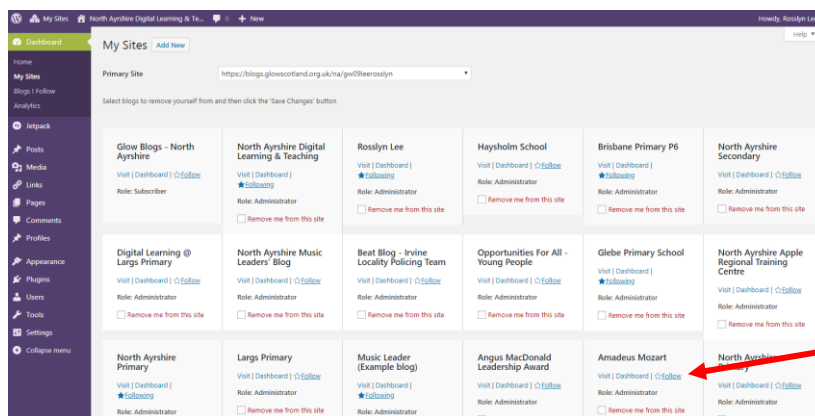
My Sites   North Ayrshire Digital Learning & Te...   0   + New   Howdy, Rosslyn Le

Help

Dashboard
Home
My Sites
Blogs I Follow
Analytics
Jetpack
Posts
Media
Links
Pages
Comments
Profiles
Appearance
Plugins
Users
Tools
Settings
Collapse menu

My Sites Add New

Primary Site https://blogs.glowscotland.org.uk/na/gw09leerosslyn

Select blogs to remove yourself from and then click the 'Save Changes' button

Glow Blogs - North Ayrshire
Visit | Dashboard | ☆Follow
Role: Subscriber

North Ayrshire Digital Learning & Teaching
Visit | Dashboard |
★Following
Role: Administrator
Remove me from this site

Rosslyn Lee
Visit | Dashboard |
★Following
Role: Administrator
Remove me from this site

Haysholm School
Visit | Dashboard | ☆Follow
Role: Administrator
Remove me from this site

Brisbane Primary P6
Visit | Dashboard |
★Following
Role: Administrator
Remove me from this site

North Ayrshire Secondary
Visit | Dashboard | ☆Follow
Role: Administrator
Remove me from this site

Digital Learning @ Largs Primary
Visit | Dashboard | ☆Follow
Role: Administrator
Remove me from this site

North Ayrshire Music Leaders' Blog
Visit | Dashboard | ☆Follow
Role: Administrator
Remove me from this site

Beat Blog - Irvine Locality Policing Team
Visit | Dashboard | ☆Follow
Role: Administrator
Remove me from this site

Opportunities For All - Young People
Visit | Dashboard | ☆Follow
Role: Administrator
Remove me from this site

Glebe Primary School
Visit | Dashboard |
★Following
Role: Administrator
Remove me from this site

North Ayrshire Apple Regional Training Centre
Visit | Dashboard | ☆Follow
Role: Administrator
Remove me from this site

North Ayrshire Primary
Visit | Dashboard |
★Following
Role: Administrator

Largs Primary
Visit | Dashboard | ☆Follow
Role: Administrator
Remove me from this site

Music Leader (Example blog)
Visit | Dashboard |
★Following
Role: Administrator

Angus MacDonald Leadership Award
Visit | Dashboard | ☆Follow
Role: Administrator

Amadeus Mozart
Visit | Dashboard | ☆Follow
Role: Administrator
Remove me from this site

North Ayrshire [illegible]
Visit | Dashboard | ☆Follow
Role: Administrator